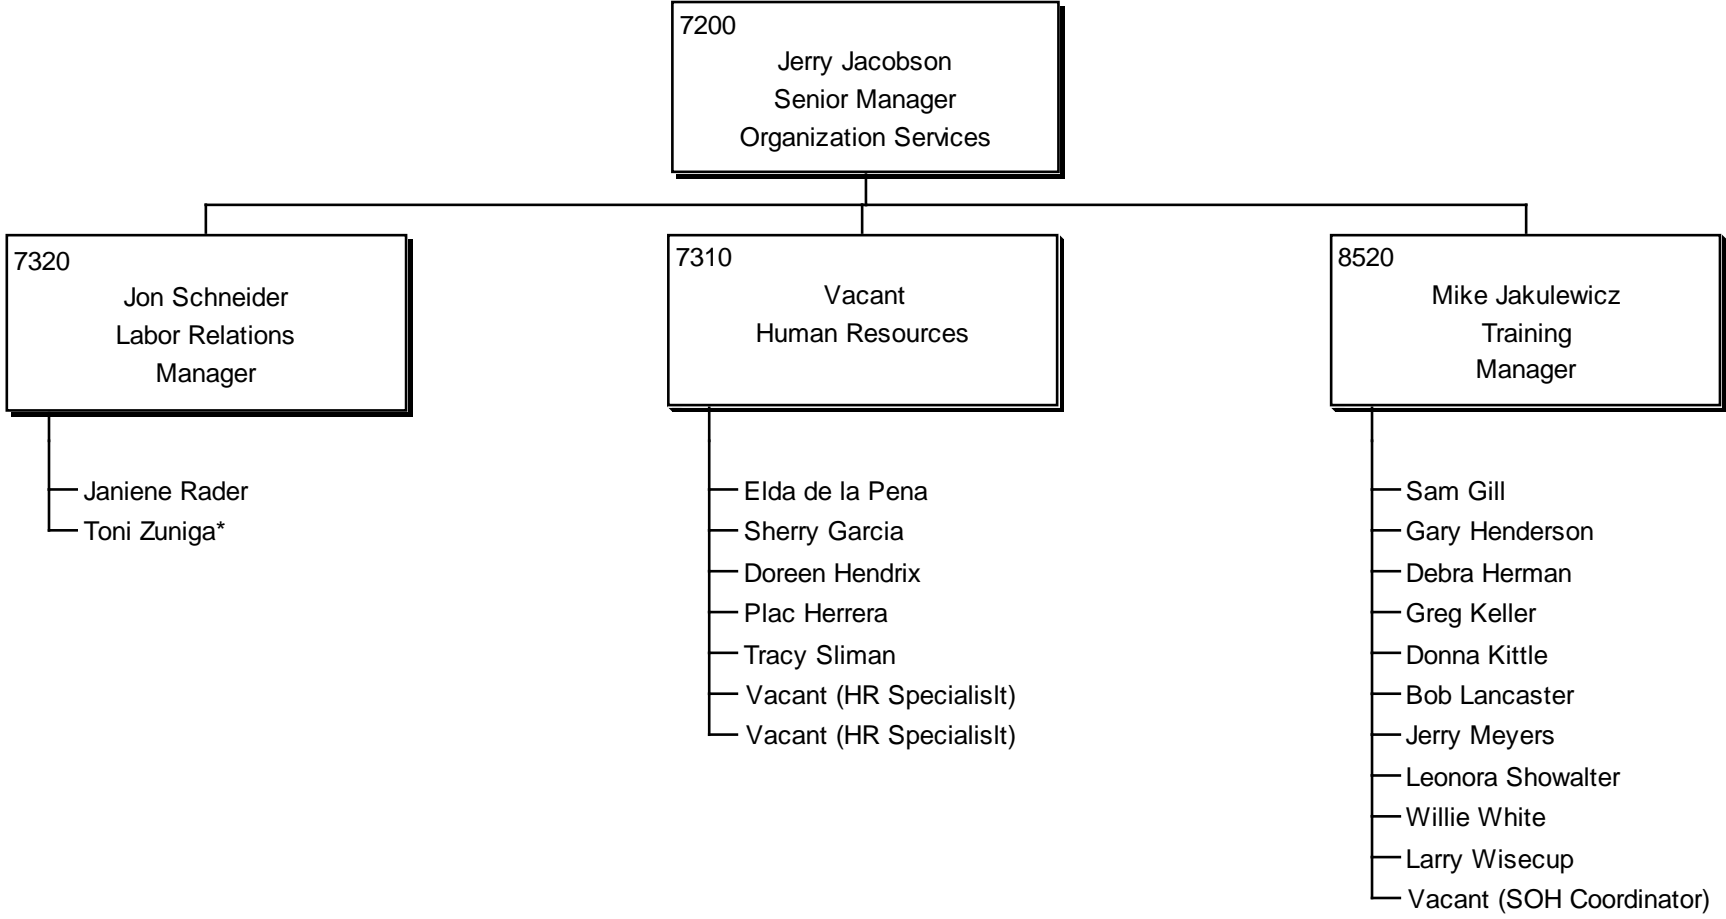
7200
Jerry Jacobson
Senior Manager
Organization Services

7320
Jon Schneider
Labor Relations
Manager

Janiene Rader
Toni Zuniga*

7310
Vacant
Human Resources

Elda de la Pena
Sherry Garcia
Doreen Hendrix
Plac Herrera
Tracy Sliman
Vacant (HR SpecialisIt)
Vacant (HR SpecialisIt)

8520
Mike Jakulewicz
Training
Manager

Sam Gill
Gary Henderson
Debra Herman
Greg Keller
Donna Kittle
Bob Lancaster
Jerry Meyers
Leonora Showalter
Willie White
Larry Wisecup
Vacant (SOH Coordinator)